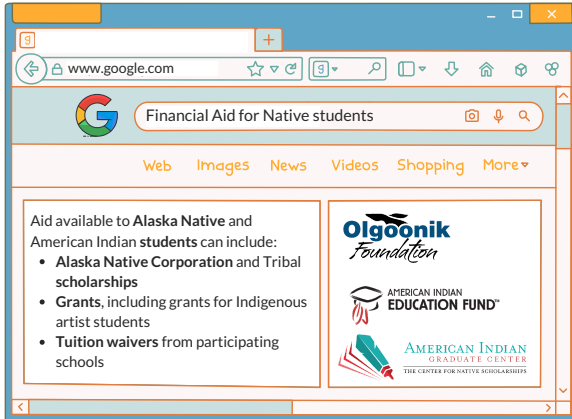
www.google.com

Financial Aid for Native students

Web Images News Videos Shopping More

Aid available to **Alaska Native** and American Indian **students** can include:

- **Alaska Native Corporation** and Tribal **scholarships**
- **Grants**, including grants for Indigenous artist students
- **Tuition waivers** from participating schools

Olgoonik Foundation

AMERICAN INDIAN EDUCATION FUND™

AMERICAN INDIAN GRADUATE CENTER
THE CENTER FOR NATIVE SCHOLARSHIPS